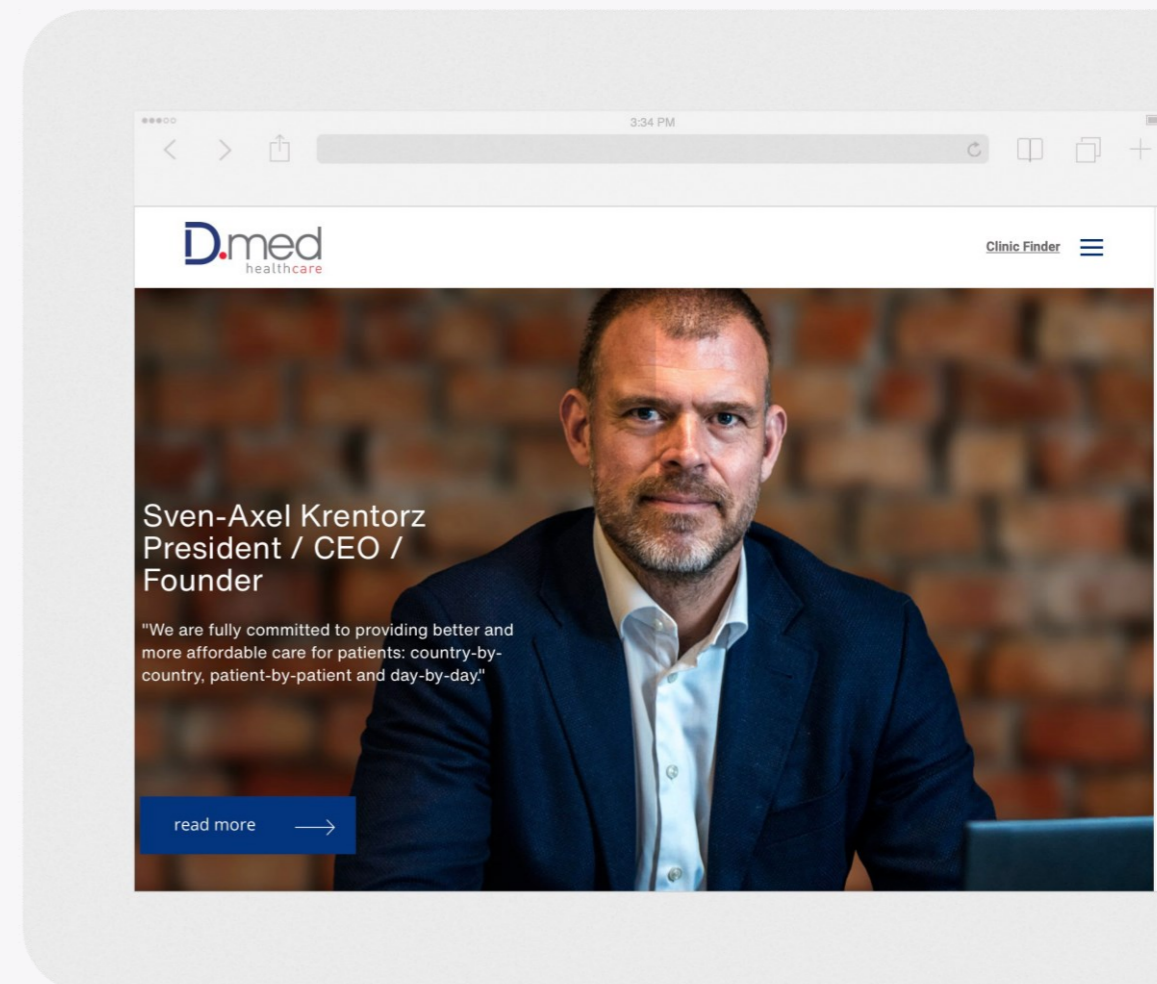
3:34 PM

D.med
healthcare

Clinic Finder

Sven-Axel Krentorz
President / CEO /
Founder

"We are fully committed to providing better and more affordable care for patients: country-by-country, patient-by-patient and day-by-day."

read more